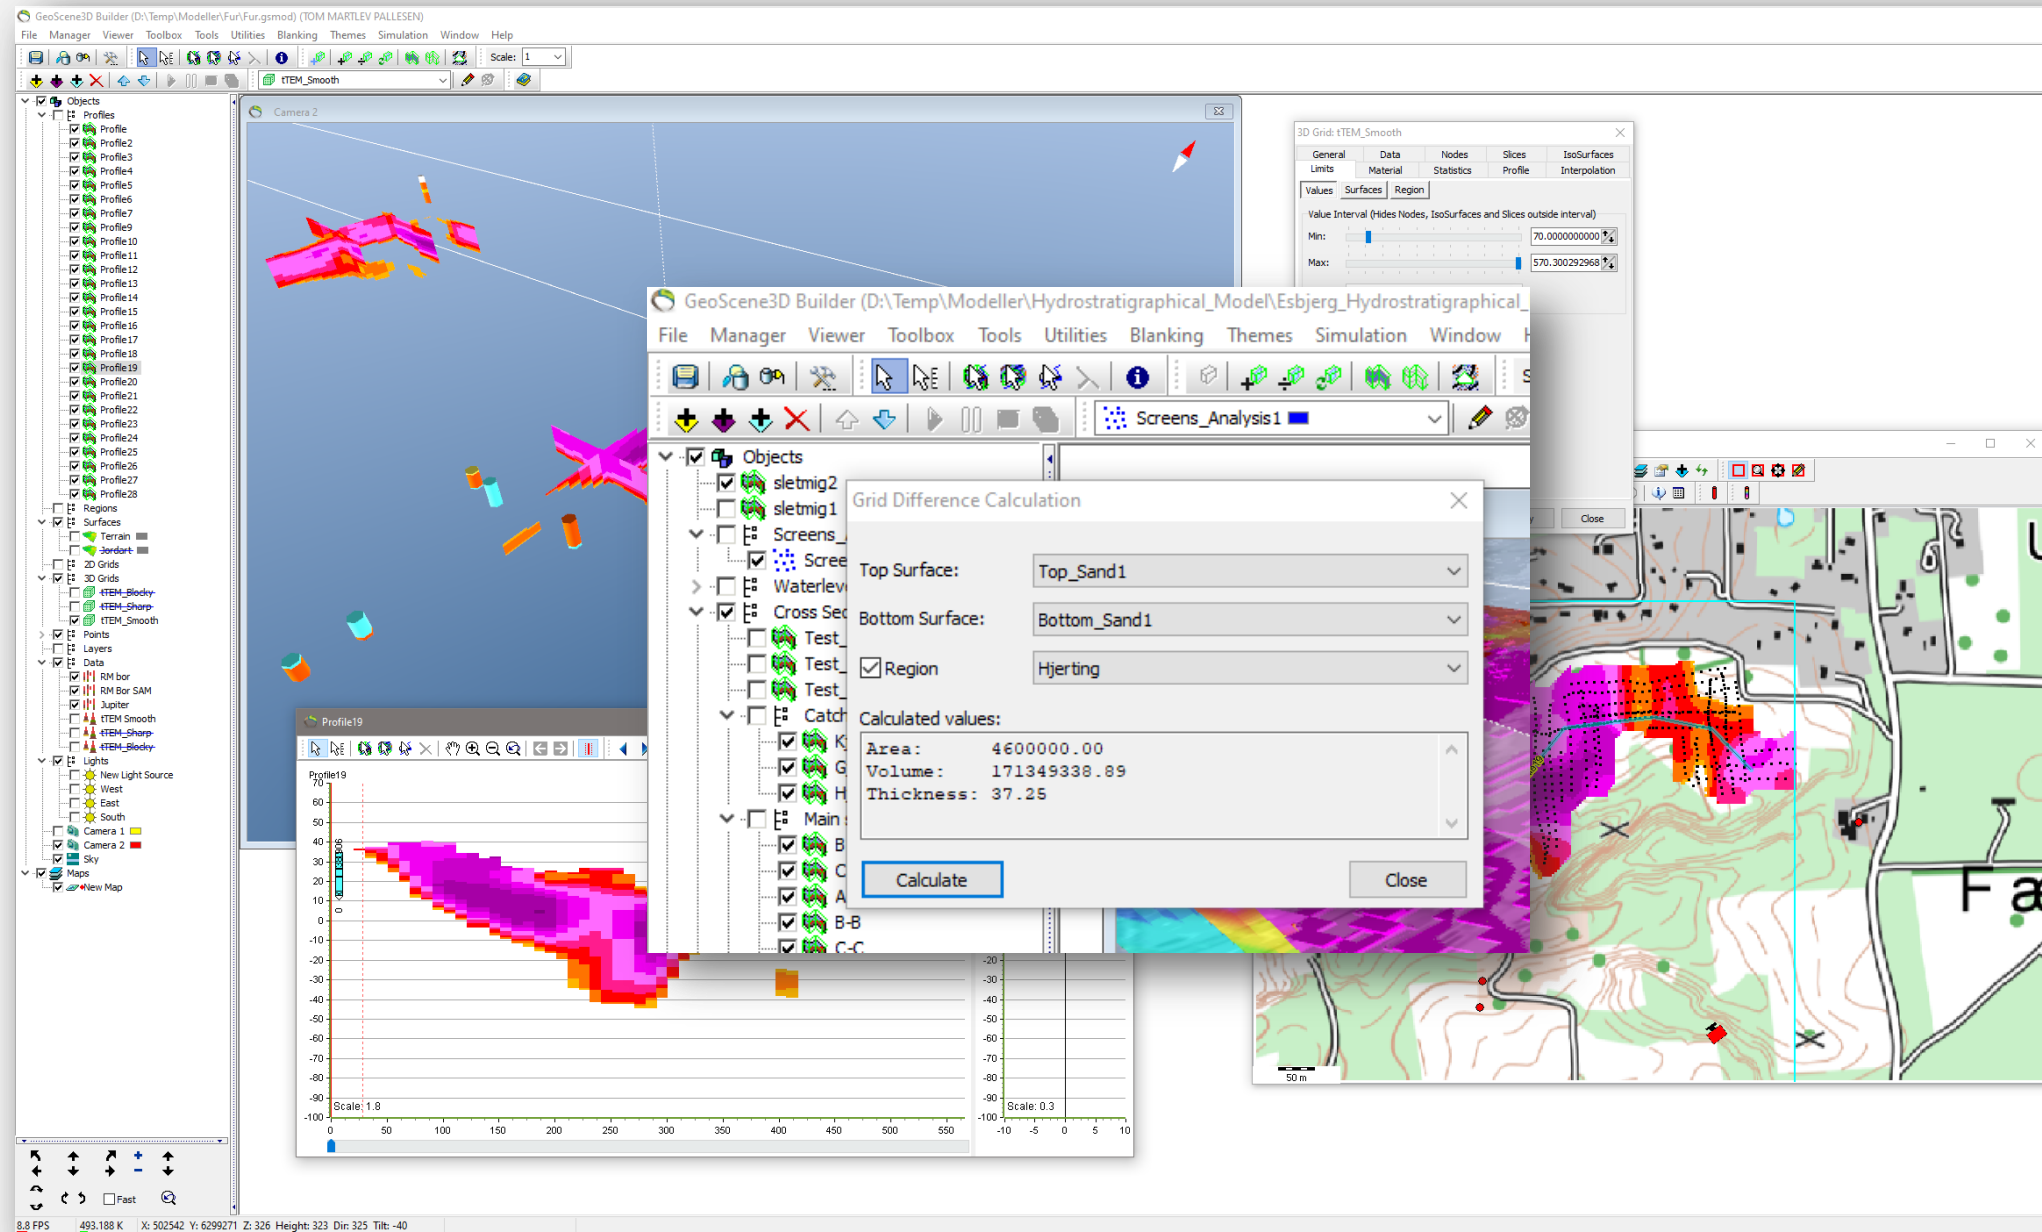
GeoScene3D Builder (D:\Temp\Modeller\Fur\Fur.gsmod) (TOM MARTLEV PALLESEN)

File Manager Viewer Toolbox Tools Utilities Blanking Themes Simulation Window Help

Scale: 1

tTEM_Smooth

Objects
Profiles
Profile
Profile2
Profile3
Profile4
Profile5
Profile6
Profile7
Profile9
Profile10
Profile11
Profile12
Profile13
Profile14
Profile15
Profile16
Profile17
Profile18
Profile19
Profile20
Profile21
Profile22
Profile23
Profile24
Profile25
Profile26
Profile27
Profile28
Regions
Surfaces
Terrain
Jordart
2D Grids
3D Grids
tTEM_Blocky
tTEM_Sharp
tTEM_Smooth
Points
Layers
Data
RM bor
RM Bor SAM
Jupiter
tTEM Smooth
tTEM_Sharp
tTEM_Blocky
Lights
New Light Source
West
East
South
Camera 1
Camera 2
Sky
Maps
New Map

Fast

Camera 2

3D Grid: tTEM_Smooth

General Data Nodes Slices IsoSurfaces
Limits Material Statistics Profile Interpolation
Values Surfaces Region

Value Interval (Hides Nodes, IsoSurfaces and Slices outside interval)
Min: 70.0000000000
Max: 570.300292968

Close

GeoScene3D Builder (D:\Temp\Modeller\Hydrostratigraphical_Model\Esbjerg_Hydrostratigraphical_

File Manager Viewer Toolbox Tools Utilities Blanking Themes Simulation Window

Screens_Analysis1

Objects
sletmig2
sletmig1
Screens_
Scree
Waterlev
Cross Sec
Test_
Test_
Test_
Catch
K
G
H
Main
B
C
A
B-B
C-C

Grid Difference Calculation

Top Surface: Top_Sand1
Bottom Surface: Bottom_Sand1
Region Hjerting

Calculated values:
Area: 4600000.00
Volume: 171349338.89
Thickness: 37.25

Calculate
Close

Profile19

Profile19
70 60 50 40 30 20 10 0 -10 -20 -30 -40 -50 -60 -70 -80 -90 -100
Scale: 1.8
0 50 100 150 200 250 300 350 400 450 500 550

-20 -30 -40 -50 -60 -70 -80 -90 -100
Scale: 0.3
-10 -5 0 5 10

Fa

50 m

8.8 FPS 493.188 K X: 502542 Y: 6299271 Z: 326 Height: 323 Dir: 325 Tilt: -40